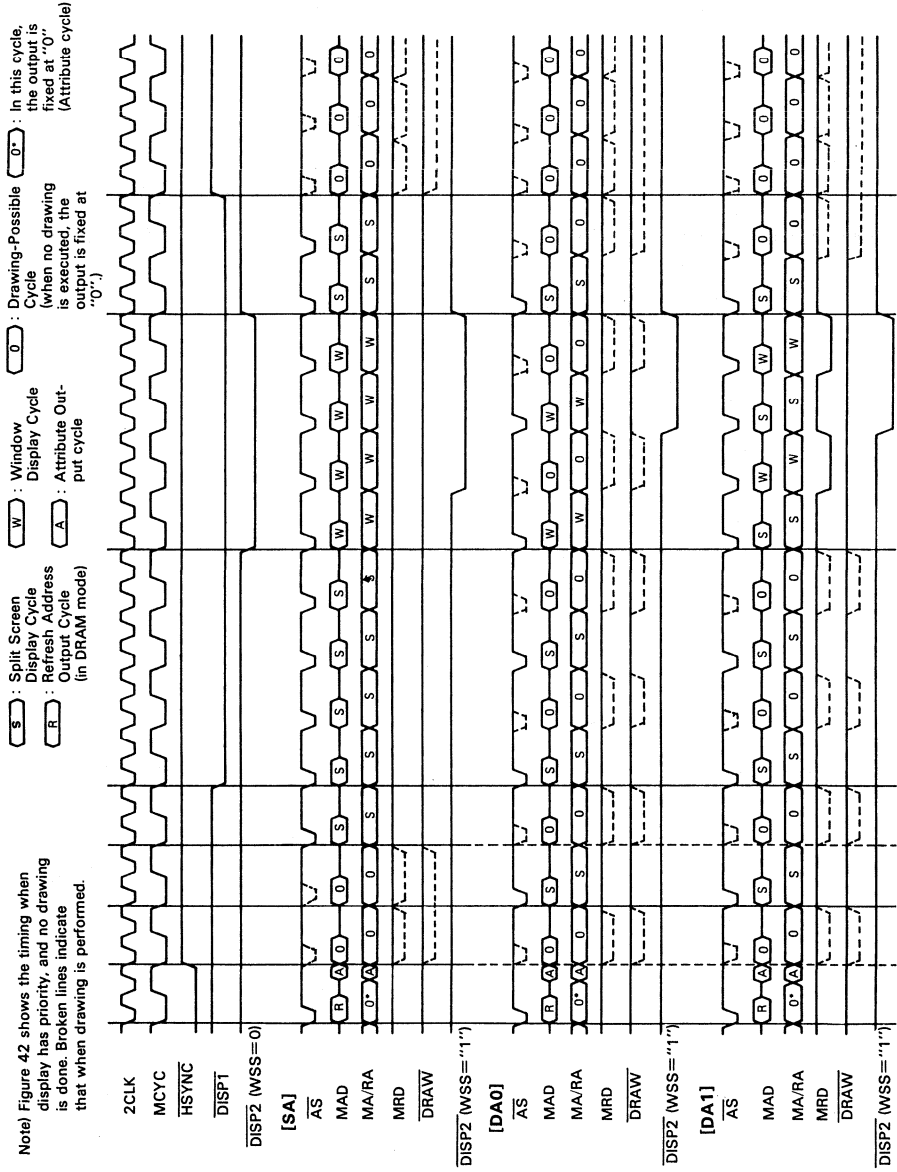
Note) Figure 42 shows the timing when display has priority, and no drawing is done. Broken lines indicate that when drawing is performed.

S : Split Screen Display Cycle
R : Refresh Address Output Cycle (in DRAM mode)
W : Window Display Cycle
A : Attribute Output cycle
0 : Drawing-Possible Cycle (when no drawing is executed, the output is fixed at "0".)
0* : In this cycle, the output is fixed at "0" (Attribute cycle)

2CLK
MCYC
$\overline{HSYNC}$
$\overline{DISP1}$
$\overline{DISP2}$ (WSS=0)
[SA]
$\overline{AS}$
MAD R A 0 0 S S S S S W W W W S S 0 0 0 0
MA/RA 0* A 0 0 S S S S S W W W W S S 0 0 0 0
MRD
$\overline{DRAW}$
$\overline{DISP2}$ (WSS="1")
[DA0]
$\overline{AS}$
MAD R A 0 S 0 0 0 0 0 W 0 W 0 S S 0 0 0 0
MA/RA 0* A 0 S 0 S 0 S 0 W 0 W 0 S 0 0 0 0 0
MRD
$\overline{DRAW}$
$\overline{DISP2}$ (WSS="1")
[DA1]
$\overline{AS}$
MAD R A 0 S 0 0 0 0 S W S W S 0 0 0 0 0
MA/RA 0* A 0 S 0 S 0 0 S W S W S 0 0 0 0 0
MRD
$\overline{DRAW}$
$\overline{DISP2}$ (WSS="1")